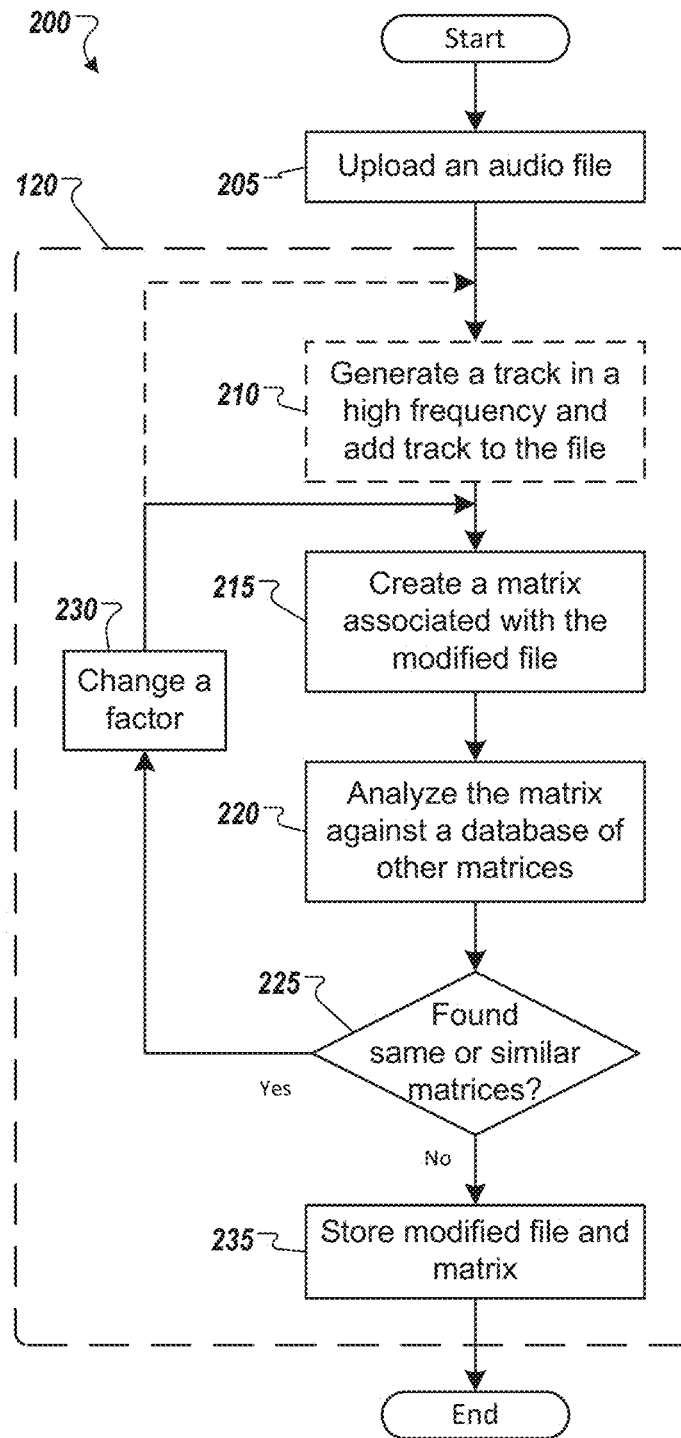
200

Start

205

Upload an audio file

120

210

Generate a track in a high frequency and add track to the file

215

Create a matrix associated with the modified file

230

Change a factor

220

Analyze the matrix against a database of other matrices

225

Found same or similar matrices?

Yes

No

235

Store modified file and matrix

End